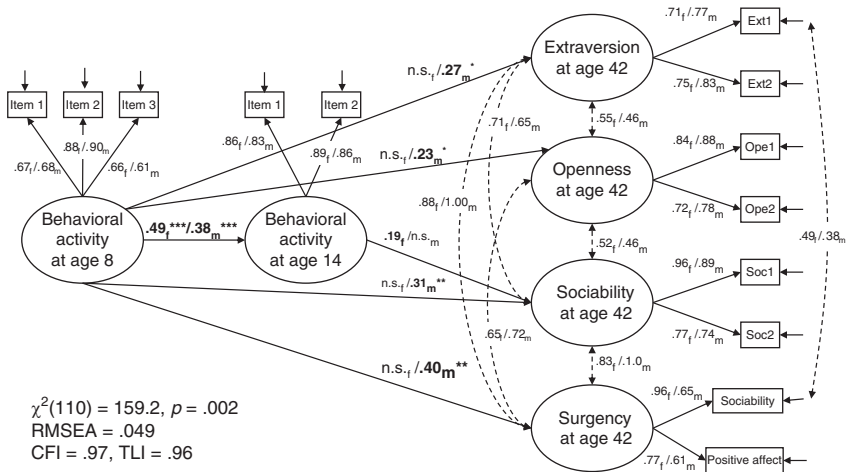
Item 1
Item 2
Item 3
.67$_f$/.68$_m$
.88$_f$/.90$_m$
.66$_f$/.61$_m$
Behavioral activity at age 8

Item 1
Item 2
.86$_f$/.83$_m$
.89$_f$/.86$_m$
.49$_f$***/.38$_m$***
Behavioral activity at age 14

n.s.$_f$/.27$_m$*
n.s.$_f$/.23$_m$*
.19$_f$/n.s.$_m$
n.s.$_f$/.31$_m$**
n.s.$_f$/.40$_m$**

.71$_f$/.65$_m$
.88$_f$/1.00$_m$
.65$_f$/.72$_m$

Extraversion at age 42
.55$_f$/.46$_m$
Openness at age 42
.52$_f$/.46$_m$
Sociability at age 42
.83$_f$/1.0$_m$
Surgency at age 42

.71$_f$/.77$_m$
Ext1
.75$_f$/.83$_m$
Ext2
.84$_f$/.88$_m$
Ope1
.72$_f$/.78$_m$
Ope2
.96$_f$/.89$_m$
Soc1
.77$_f$/.74$_m$
Soc2
.96$_f$/.65$_m$
Sociability
.77$_f$/.61$_m$
Positive affect
.49$_f$/.38$_m$

$\chi^2(110) = 159.2$, $p = .002$
RMSEA = .049
CFI = .97, TLI = .96